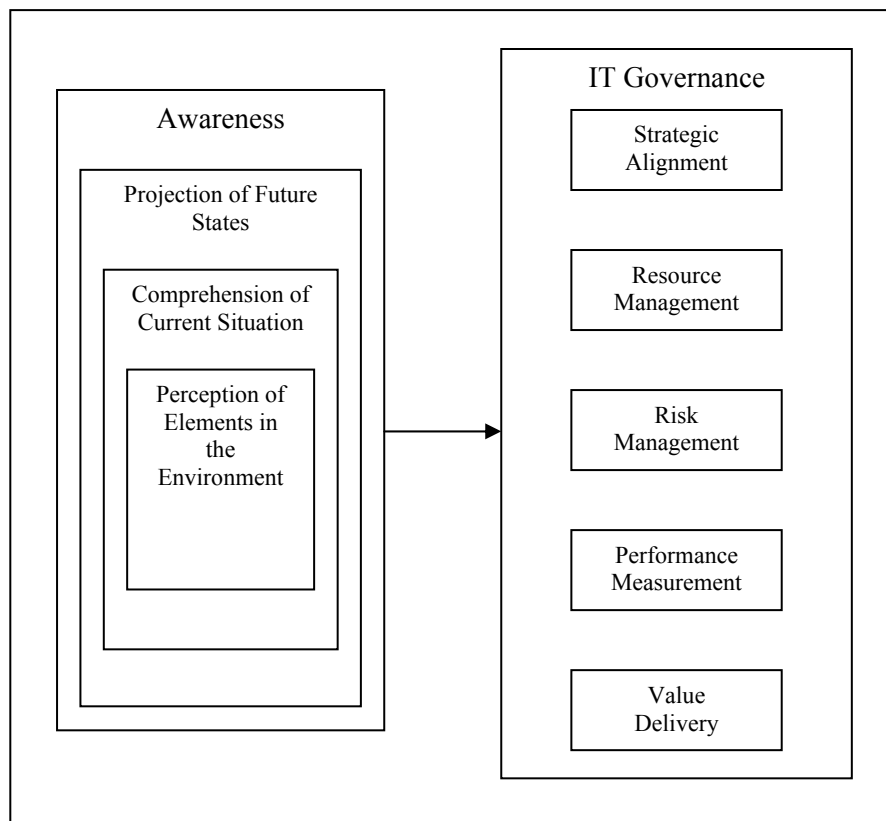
Awareness

Projection of Future States

Comprehension of Current Situation

Perception of Elements in the Environment

IT Governance

Strategic Alignment

Resource Management

Risk Management

Performance Measurement

Value Delivery